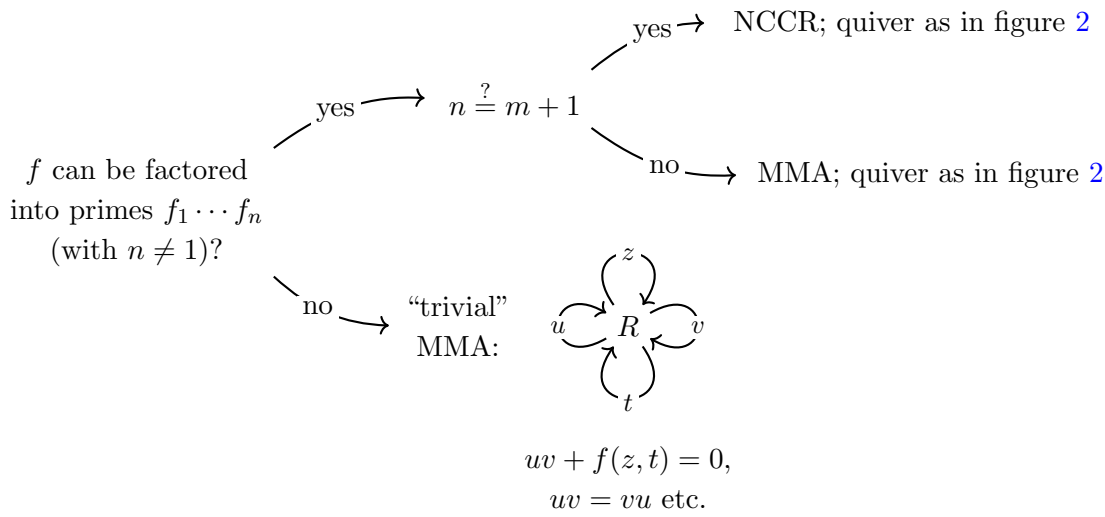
$f$ can be factored into primes $f_1 \cdots f_n$ (with $n \neq 1$)?

yes

$n \stackrel{?}{=} m+1$

yes

NCCR; quiver as in figure 2

no

MMA; quiver as in figure 2

no

"trivial" MMA:

$z$

$u$

$R$

$v$

$t$

$uv + f(z,t) = 0,$
$uv = vu$ etc.